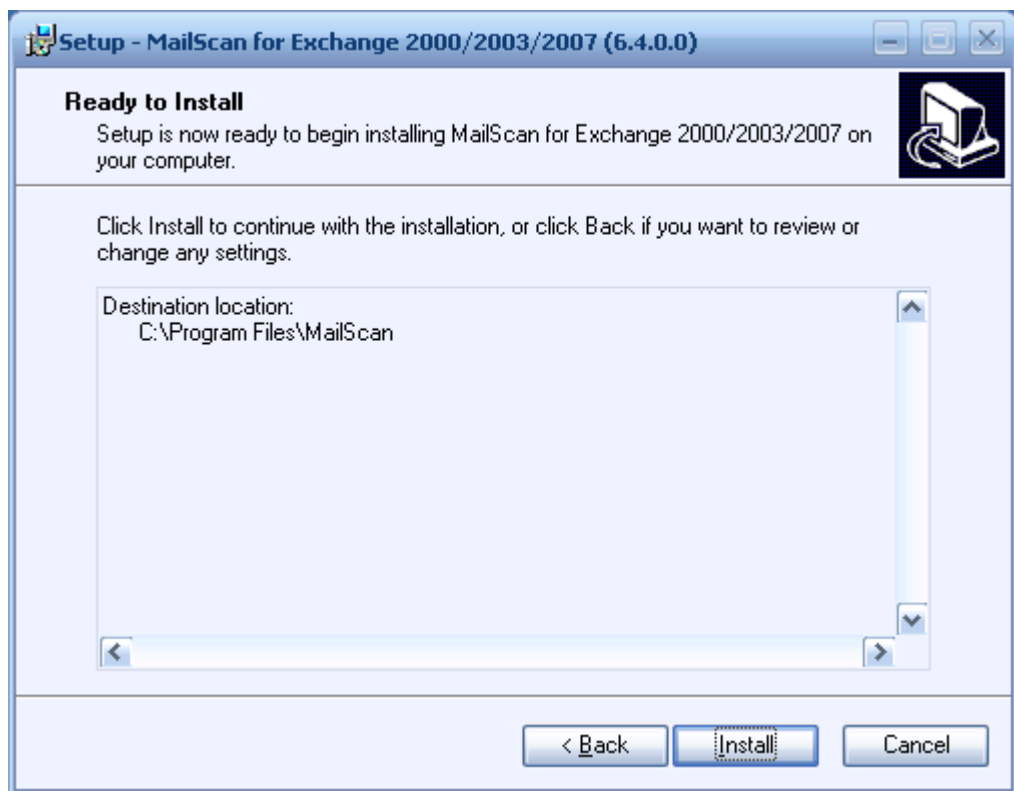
Setup - MailScan for Exchange 2000/2003/2007 (6.4.0.0)

Ready to Install
Setup is now ready to begin installing MailScan for Exchange 2000/2003/2007 on your computer.

Click Install to continue with the installation, or click Back if you want to review or change any settings.

Destination location:
C:\Program Files\MailScan

< Back
Install
Cancel